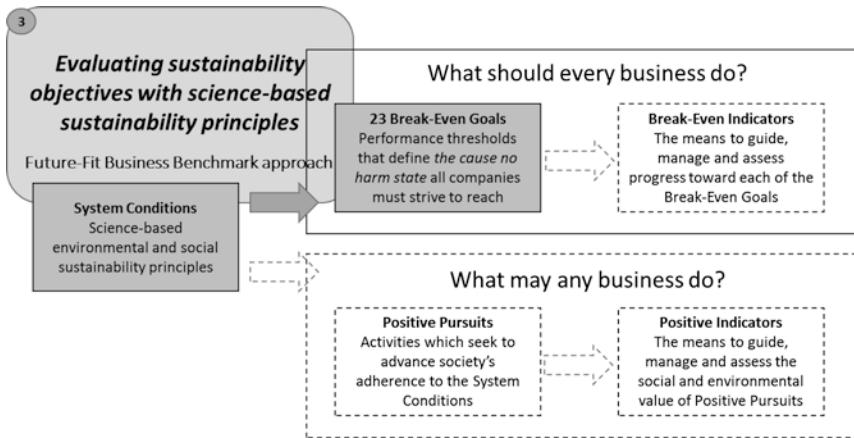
3

Evaluating sustainability objectives with science-based sustainability principles

Future-Fit Business Benchmark approach

System Conditions
Science-based environmental and social sustainability principles

What should every business do?

23 Break-Even Goals
Performance thresholds that define *the cause no harm state* all companies must strive to reach

Break-Even Indicators
The means to guide, manage and assess progress toward each of the Break-Even Goals

What may any business do?

Positive Pursuits
Activities which seek to advance society's adherence to the System Conditions

Positive Indicators
The means to guide, manage and assess the social and environmental value of Positive Pursuits